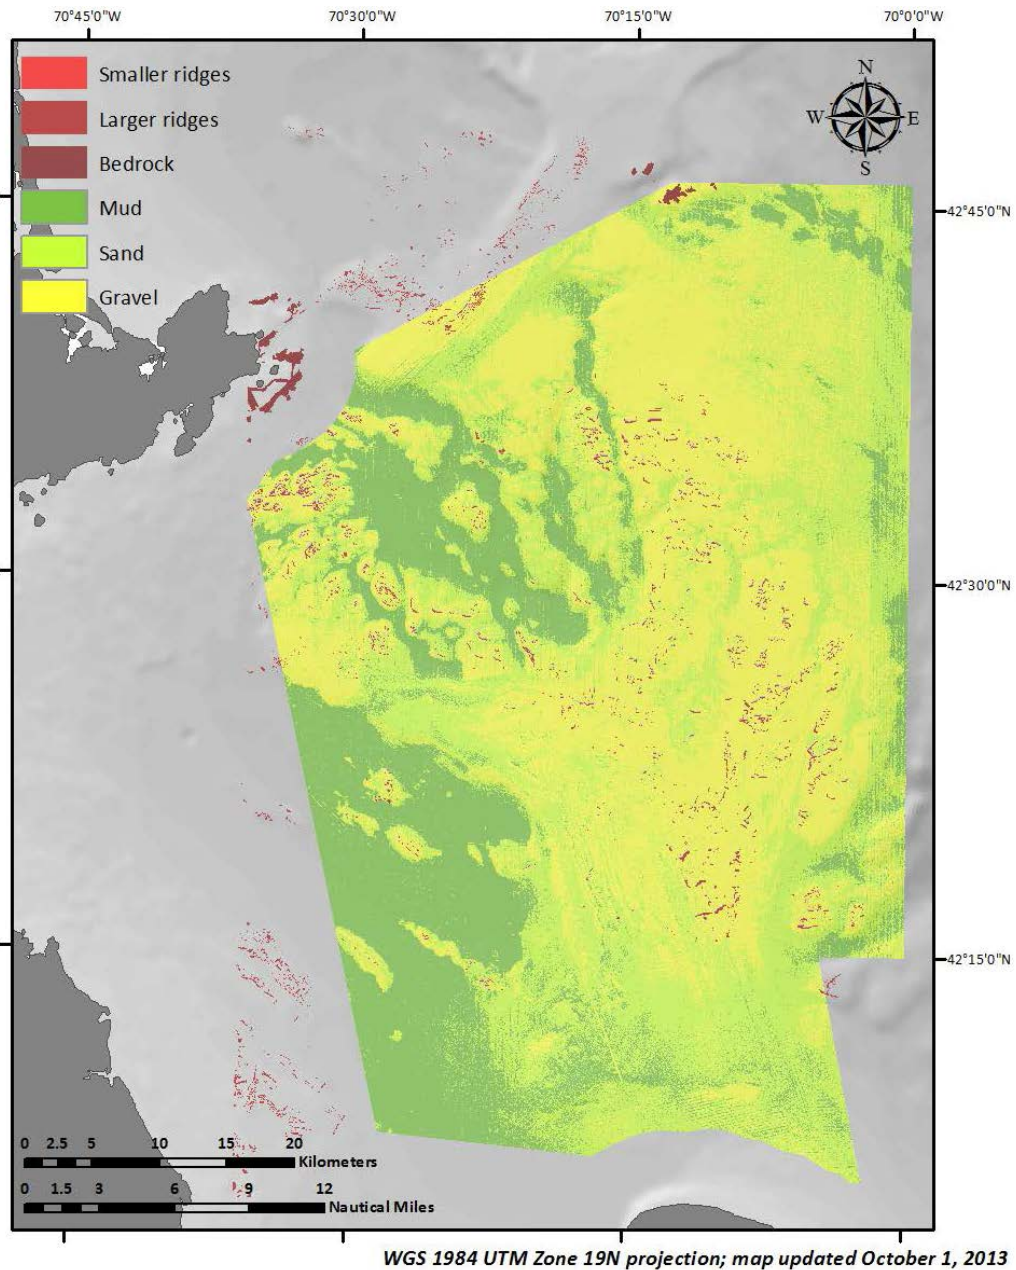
70°45'0"W
70°30'0"W
70°15'0"W
70°0'0"W

Smaller ridges
Larger ridges
Bedrock
Mud
Sand
Gravel

N
W
E
S

42°45'0"N
42°30'0"N
42°15'0"N

0 2.5 5 10 15 20
Kilometers
0 1.5 3 6 9 12
Nautical Miles

WGS 1984 UTM Zone 19N projection; map updated October 1, 2013